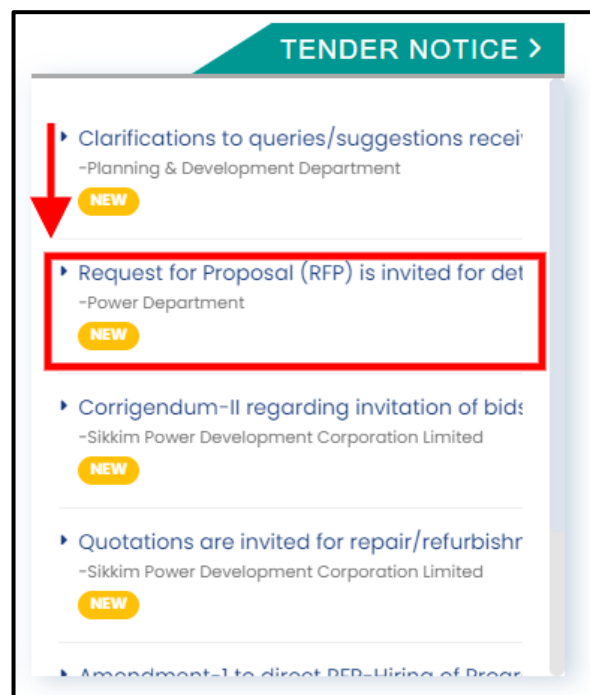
TENDER NOTICE >

Clarifications to queries/suggestions recei
-Planning & Development Department
NEW

Request for Proposal (RFP) is invited for det
-Power Department
NEW

Corrigendum-II regarding invitation of bids
-Sikkim Power Development Corporation Limited
NEW

Quotations are invited for repair/refurbishr
-Sikkim Power Development Corporation Limited
NEW

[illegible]